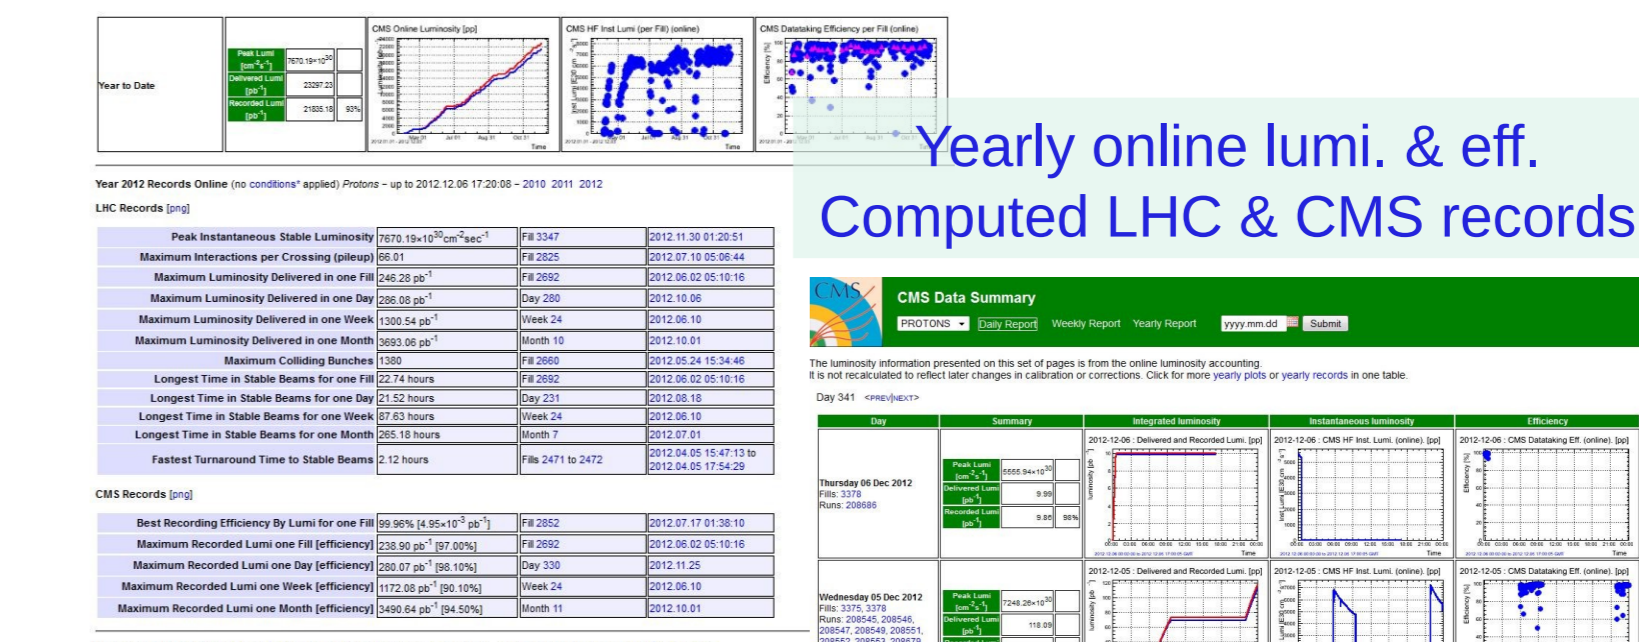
Year to Date

| Peak Lumi [cm$^{-2}$s$^{-1}$] | 7670.19×10$^{30}$ | |
|---|---|---|
| Delivered Lumi [pb$^{-1}$] | 23297.23 | |
| Recorded Lumi [pb$^{-1}$] | 21835.18 | 93% |

CMS Online Luminosity [pp]

CMS HF Inst Lumi (per Fill) (online)

CMS Datataking Efficiency per Fill (online)

Yearly online lumi. & eff.
Computed LHC & CMS records

Year 2012 Records Online (no conditions* applied) Protons – up to 2012.12.06 17:20:08 – 2010 2011 2012

LHC Records [png]

| Peak Instantaneous Stable Luminosity | 7670.19×10$^{30}$cm$^{-2}$sec$^{-1}$ | Fill 3347 | 2012.11.30 01:20:51 |
|---|---|---|---|
| Maximum Interactions per Crossing (pileup) | 66.01 | Fill 2825 | 2012.07.10 05:06:44 |
| Maximum Luminosity Delivered in one Fill | 246.28 pb$^{-1}$ | Fill 2692 | 2012.06.02 05:10:16 |
| Maximum Luminosity Delivered in one Day | 286.08 pb$^{-1}$ | Day 280 | 2012.10.06 |
| Maximum Luminosity Delivered in one Week | 1300.54 pb$^{-1}$ | Week 24 | 2012.06.10 |
| Maximum Luminosity Delivered in one Month | 3693.06 pb$^{-1}$ | Month 10 | 2012.10.01 |
| Maximum Colliding Bunches | 1380 | Fill 2660 | 2012.05.24 15:34:46 |
| Longest Time in Stable Beams for one Fill | 22.74 hours | Fill 2692 | 2012.06.02 05:10:16 |
| Longest Time in Stable Beams for one Day | 21.52 hours | Day 231 | 2012.08.18 |
| Longest Time in Stable Beams for one Week | 87.63 hours | Week 24 | 2012.06.10 |
| Longest Time in Stable Beams for one Month | 265.18 hours | Month 7 | 2012.07.01 |
| Fastest Turnaround Time to Stable Beams | 2.12 hours | Fills 2471 to 2472 | 2012.04.05 15:47:13 to 2012.04.05 17:54:29 |

CMS Records [png]

| Best Recording Efficiency By Lumi for one Fill | 99.96% [4.95×10$^{-3}$ pb$^{-1}$] | Fill 2852 | 2012.07.17 01:38:10 |
|---|---|---|---|
| Maximum Recorded Lumi one Fill [efficiency] | 238.90 pb$^{-1}$ [97.00%] | Fill 2692 | 2012.06.02 05:10:16 |
| Maximum Recorded Lumi one Day [efficiency] | 280.07 pb$^{-1}$ [98.10%] | Day 330 | 2012.11.25 |
| Maximum Recorded Lumi one Week [efficiency] | 1172.08 pb$^{-1}$ [90.10%] | Week 24 | 2012.06.10 |
| Maximum Recorded Lumi one Month [efficiency] | 3490.64 pb$^{-1}$ [94.50%] | Month 11 | 2012.10.01 |

CMS

CMS Data Summary

PROTONS Daily Report Weekly Report Yearly Report yyyy.mm.dd Submit

The luminosity information presented on this set of pages is from the online luminosity accounting.
It is not recalculated to reflect later changes in calibration or corrections. Click for more yearly plots or yearly records in one table.

Day 341 <PREV|NEXT>

| Day | Summary | Integrated luminosity | Instantaneous luminosity | Efficiency |
|---|---|---|---|---|
| Thursday 06 Dec 2012 Fills: 3378 Runs: 208686 | Peak Lumi [cm$^{-2}$s$^{-1}$] 5555.94×10$^{30}$; Delivered Lumi [pb$^{-1}$] 9.99; Recorded Lumi [pb$^{-1}$] 9.85 98% | 2012-12-06 : Delivered and Recorded Lumi. [pp] | 2012-12-06 : CMS HF Inst. Lumi. (online). [pp] | 2012-12-06 : CMS Datataking Eff. (online). [pp] |
| Wednesday 05 Dec 2012 Fills: 3375, 3378 Runs: 208545, 208546, 208547, 208549, 208551, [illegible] | Peak Lumi [cm$^{-2}$s$^{-1}$] 7248.26×10$^{30}$; Delivered Lumi [pb$^{-1}$] 118.09 | 2012-12-05 : Delivered and Recorded Lumi. [pp] | 2012-12-05 : CMS HF Inst. Lumi. (online). [pp] | 2012-12-05 : CMS Datataking Eff. (online). [pp] |